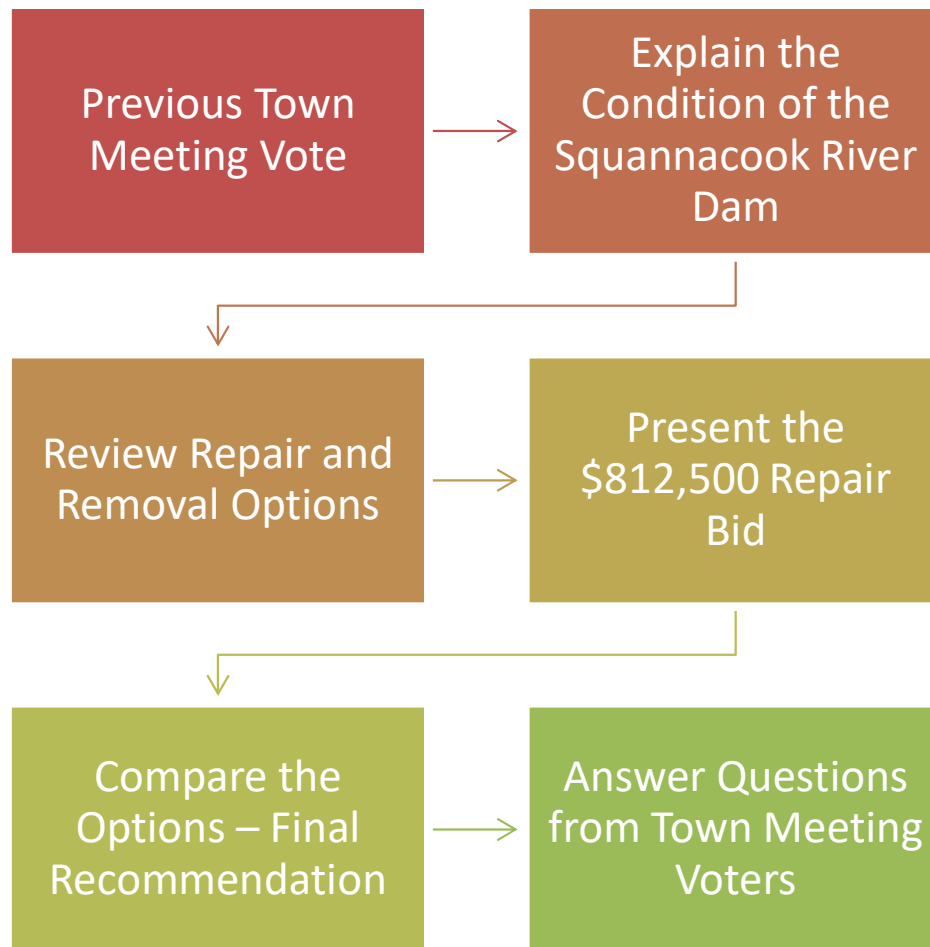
Previous Town Meeting Vote

Explain the Condition of the Squannacook River Dam

Review Repair and Removal Options

Present the \$812,500 Repair Bid

Compare the Options – Final Recommendation

Answer Questions from Town Meeting Voters